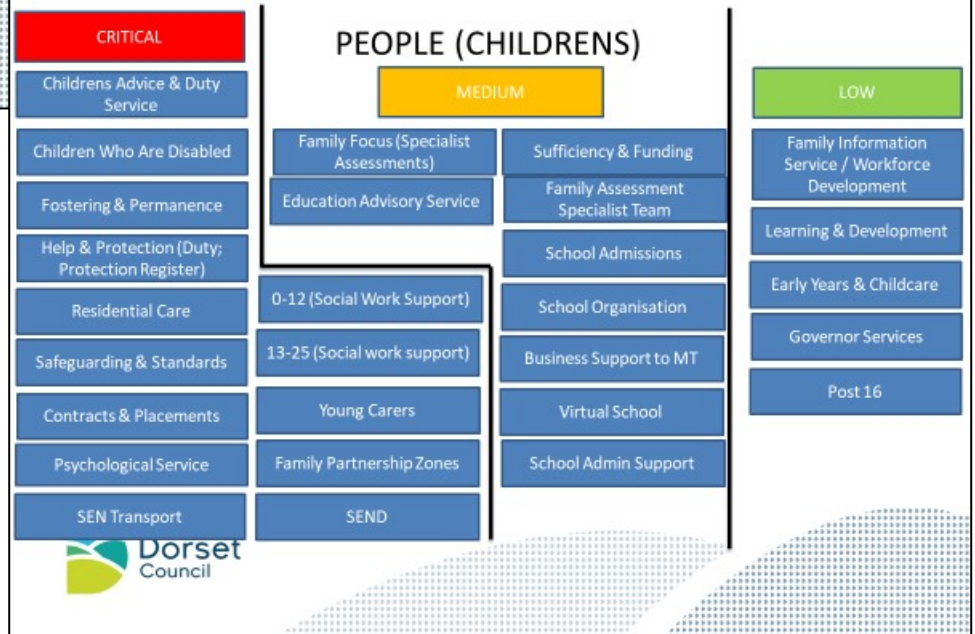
PEOPLE (CHILDRENS)

CRITICAL

Childrens Advice & Duty Service

Children Who Are Disabled

Fostering & Permanence

Help & Protection (Duty; Protection Register)

Residential Care

Safeguarding & Standards

Contracts & Placements

Psychological Service

SEN Transport

MEDIUM

Family Focus (Specialist Assessments)

Education Advisory Service

0-12 (Social Work Support)

13-25 (Social work support)

Young Carers

Family Partnership Zones

SEND

Sufficiency & Funding

Family Assessment Specialist Team

School Admissions

School Organisation

Business Support to MT

Virtual School

School Admin Support

LOW

Family Information Service / Workforce Development

Learning & Development

Early Years & Childcare

Governor Services

Post 16

Dorset Council